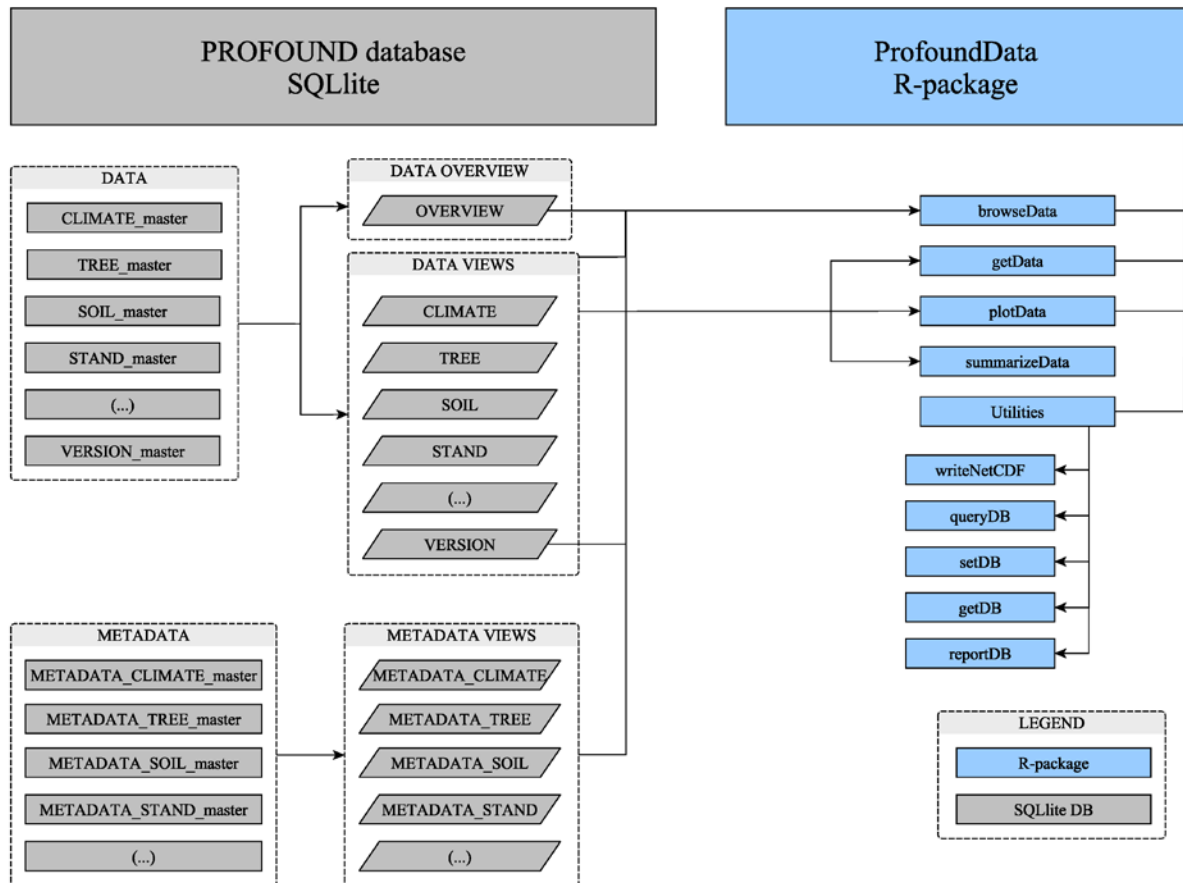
PROFOUND database
SQLlite

ProfoundData
R-package

DATA
CLIMATE_master
TREE_master
SOIL_master
STAND_master
(...)
VERSION_master

DATA OVERVIEW
OVERVIEW

DATA VIEWS
CLIMATE
TREE
SOIL
STAND
(...)
VERSION

browseData
getData
plotData
summarizeData
Utilities
writeNetCDF
queryDB
setDB
getDB
reportDB

METADATA
METADATA_CLIMATE_master
METADATA_TREE_master
METADATA_SOIL_master
METADATA_STAND_master
(...)

METADATA VIEWS
METADATA_CLIMATE
METADATA_TREE
METADATA_SOIL
METADATA_STAND
(...)

LEGEND
R-package
SQLlite DB